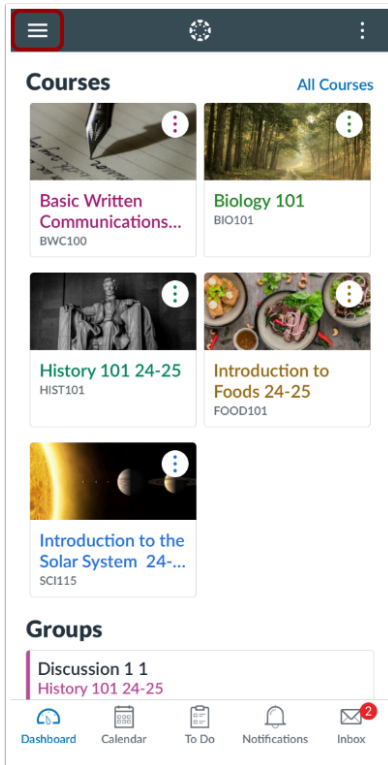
Courses

All Courses

Basic Written Communications...
BWC100

Biology 101
BIO101

History 101 24-25
HIST101

Introduction to Foods 24-25
FOOD101

Introduction to the Solar System 24-...
SCI115

Groups

Discussion 1 1
History 101 24-25

Dashboard
Calendar
To Do
Notifications
2
Inbox